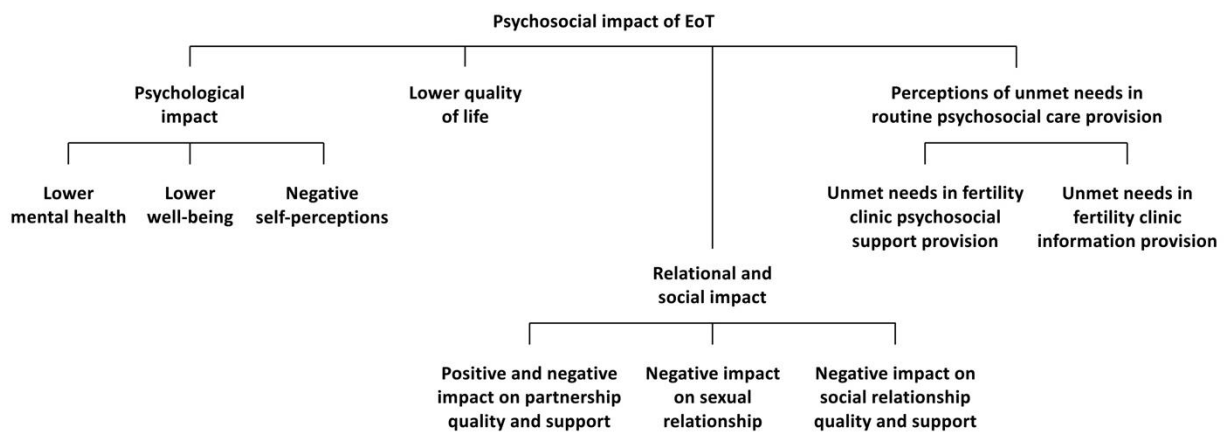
Psychosocial impact of EoT

Psychological impact

Lower quality of life

Perceptions of unmet needs in routine psychosocial care provision

Lower mental health

Lower well-being

Negative self-perceptions

Unmet needs in fertility clinic psychosocial support provision

Unmet needs in fertility clinic information provision

Relational and social impact

Positive and negative impact on partnership quality and support

Negative impact on sexual relationship

Negative impact on social relationship quality and support